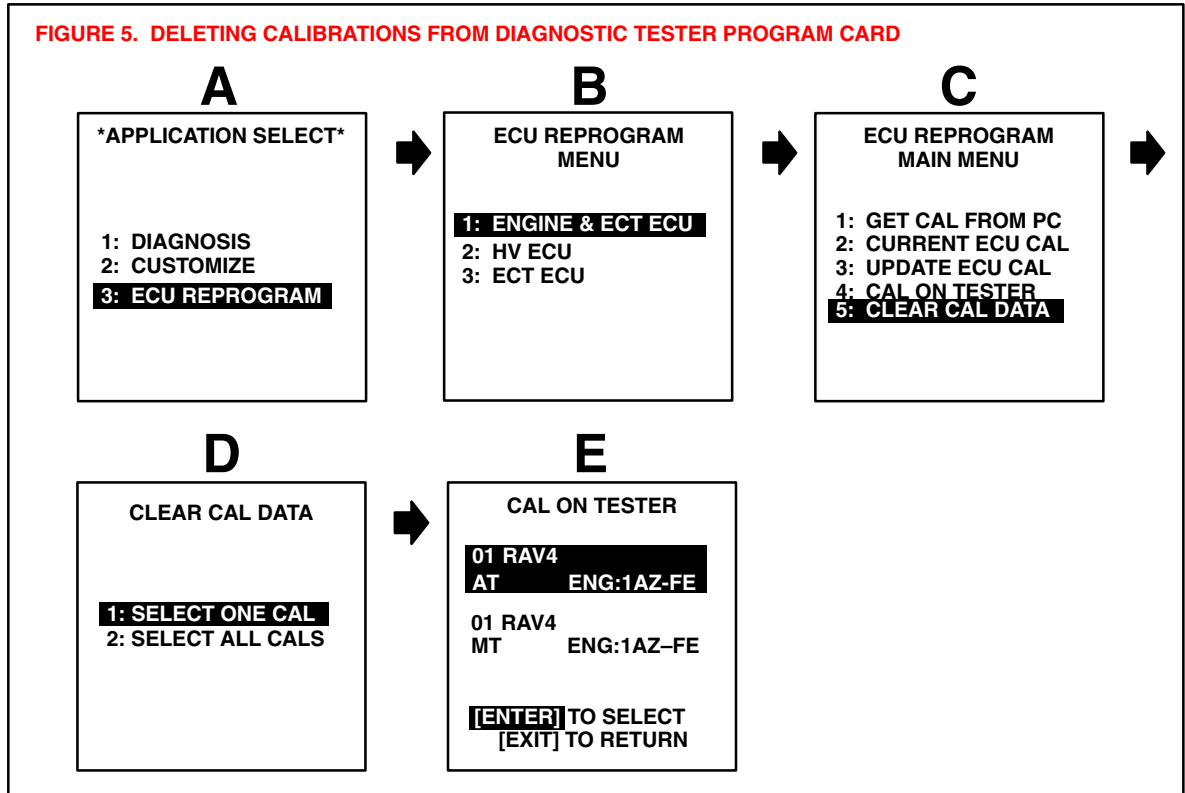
FIGURE 5. DELETING CALIBRATIONS FROM DIAGNOSTIC TESTER PROGRAM CARD

A

*APPLICATION SELECT*

1: DIAGNOSIS
2: CUSTOMIZE
3: ECU REPROGRAM

B

ECU REPROGRAM MENU

1: ENGINE & ECT ECU
2: HV ECU
3: ECT ECU

C

ECU REPROGRAM MAIN MENU

1: GET CAL FROM PC
2: CURRENT ECU CAL
3: UPDATE ECU CAL
4: CAL ON TESTER
5: CLEAR CAL DATA

D

CLEAR CAL DATA

1: SELECT ONE CAL
2: SELECT ALL CALS

E

CAL ON TESTER

01 RAV4
AT ENG:1AZ-FE

01 RAV4
MT ENG:1AZ–FE

[ENTER] TO SELECT
[EXIT] TO RETURN